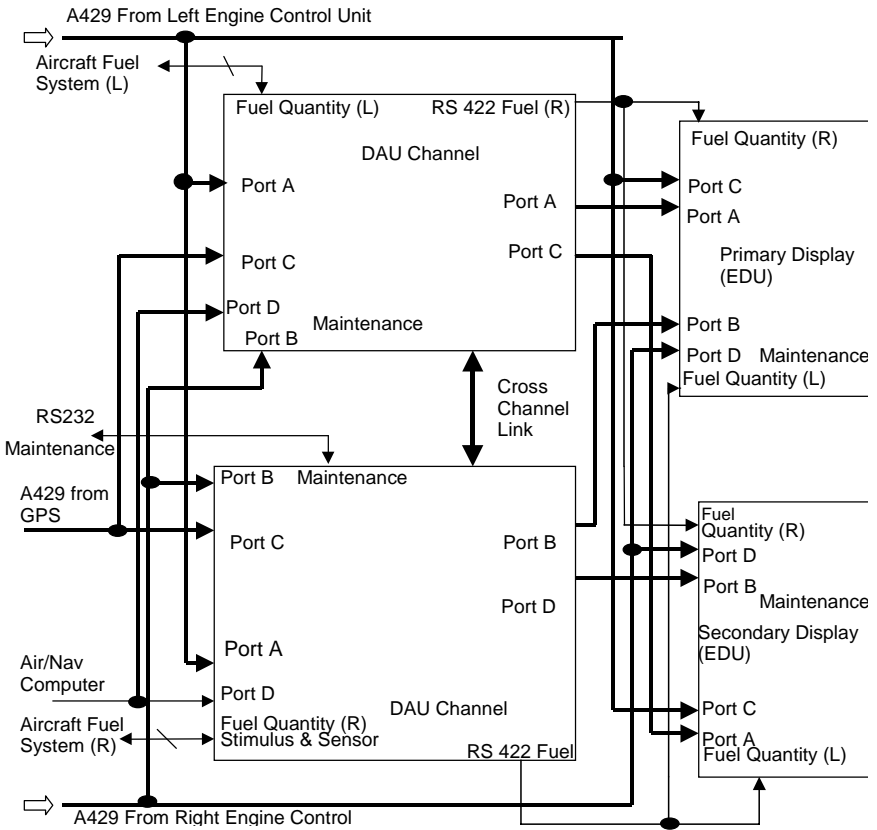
A429 From Left Engine Control Unit

Aircraft Fuel System (L)

Fuel Quantity (L)
RS 422 Fuel (R)
DAU Channel
Port A
Port A
Port C
Port C
Port D
Maintenance
Port B

Fuel Quantity (R)
Port C
Port A
Primary Display (EDU)
Port B
Port D
Maintenance
Fuel Quantity (L)

Cross Channel Link

RS232 Maintenance

A429 from GPS

Port B
Maintenance
Port C
Port B
Port D
Port A
Air/Nav Computer
Port D
DAU Channel
Aircraft Fuel System (R)
Fuel Quantity (R) Stimulus & Sensor
RS 422 Fuel

Fuel Quantity (R)
Port D
Port B
Maintenance
Secondary Display (EDU)
Port C
Port A
Fuel Quantity (L)

A429 From Right Engine Control